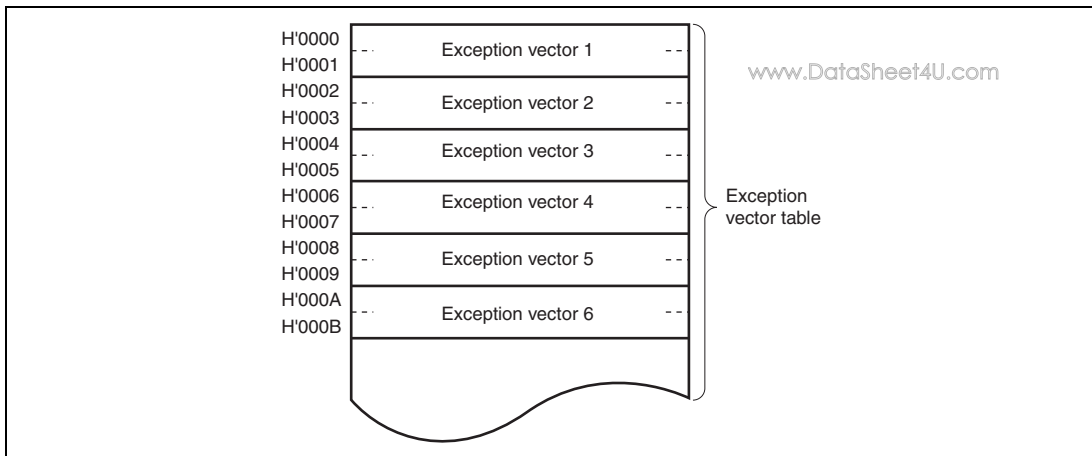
H'0000
H'0001
Exception vector 1

H'0002
H'0003
Exception vector 2

H'0004
H'0005
Exception vector 3

H'0006
H'0007
Exception vector 4

H'0008
H'0009
Exception vector 5

H'000A
H'000B
Exception vector 6

www.DataSheet4U.com

Exception vector table